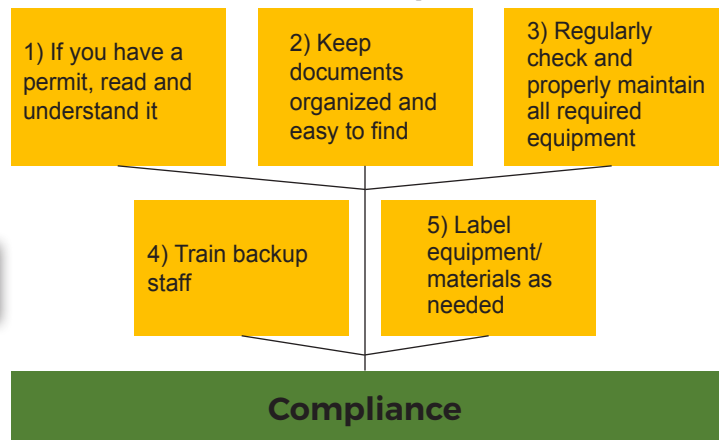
1) If you have a permit, read and understand it

2) Keep documents organized and easy to find

3) Regularly check and properly maintain all required equipment

4) Train backup staff

5) Label equipment/ materials as needed

Compliance